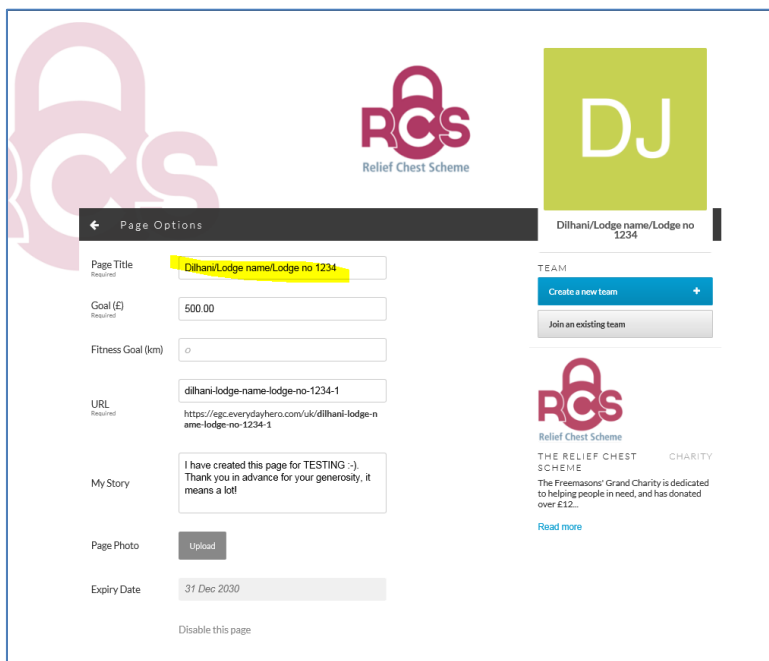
RCS
Relief Chest Scheme

DJ

Page Options

Dilhani/Lodge name/Lodge no 1234

Page Title
Required
Dilhani/Lodge name/Lodge no 1234

Goal (£)
Required
500.00

Fitness Goal (km)
0

URL
Required
dilhani-lodge-name-lodge-no-1234-1
https://egc.everydayhero.com/uk/dilhani-lodge-name-lodge-no-1234-1

My Story
I have created this page for TESTING :-). Thank you in advance for your generosity, it means a lot!

Page Photo
Upload

Expiry Date
31 Dec 2030

Disable this page

TEAM
Create a new team +
Join an existing team

RCS
Relief Chest Scheme

THE RELIEF CHEST SCHEME CHARITY
The Freemasons' Grand Charity is dedicated to helping people in need, and has donated over £12...
Read more